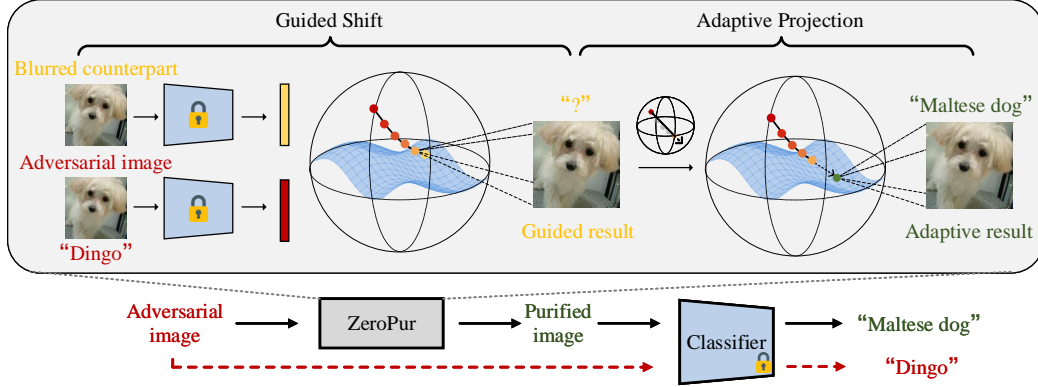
Guided Shift

Adaptive Projection

Blurred counterpart

Adversarial image

"Dingo"

"?"

Guided result

"Maltese dog"

Adaptive result

Adversarial image

ZeroPur

Purified image

Classifier

"Maltese dog"

"Dingo"